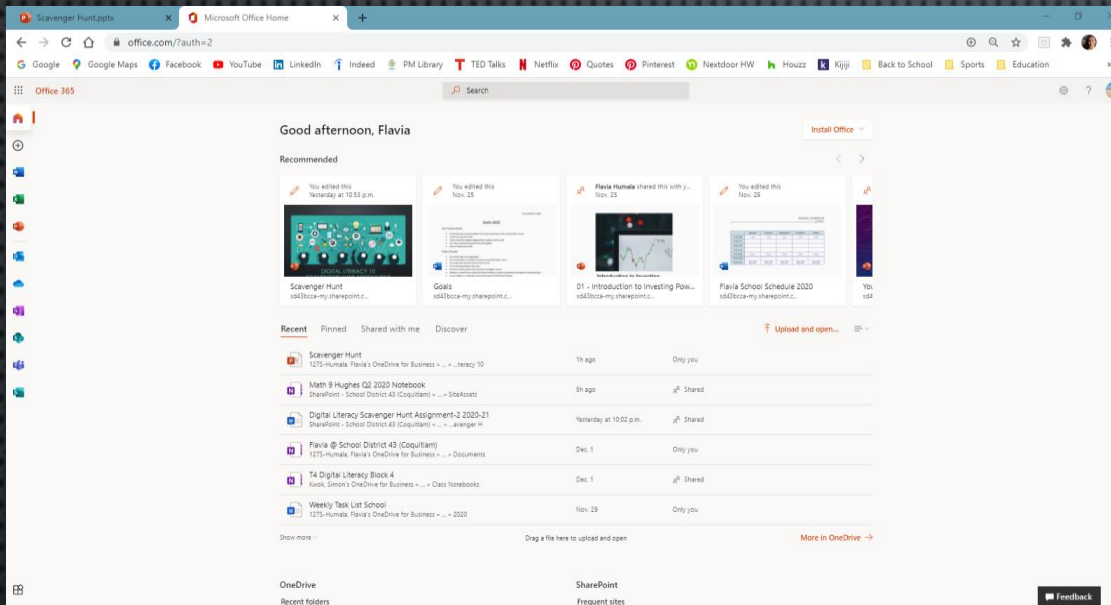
Scavenger Hunt.pptx
Microsoft Office Home
office.com/?auth=2
Google Google Maps Facebook YouTube LinkedIn Indeed PM Library TED Talks Netflix Quotes Pinterest Nextdoor HW Houzz Kijiji Back to School Sports Education

Office 365
Search

Good afternoon, Flavia
Install Office

Recommended

You edited this
Yesterday at 10:53 p.m.
DIGITAL LITERACY 10
Scavenger Hunt
sd43bcca-my.sharepoint.c...

You edited this
Nov. 25
Goals
sd43bcca-my.sharepoint.c...

Flavia Humala shared this with y...
Nov. 25
01 - Introduction to Investing Pow...
sd43bcca-my.sharepoint.c...

You edited this
Nov. 29
Flavia School Schedule 2020
sd43bcca-my.sharepoint.c...

Yo
sd4

Recent Pinned Shared with me Discover
Upload and open...

| | | |
|---|---|---|
| Scavenger Hunt<br>1275-Humala, Flavia's OneDrive for Business » ... » ...teracy 10 | 1h ago | Only you |
| Math 9 Hughes Q2 2020 Notebook<br>SharePoint - School District 43 (Coquitlam) » ... » SiteAssets | 5h ago | Shared |
| Digital Literacy Scavenger Hunt Assignment-2 2020-21<br>SharePoint - School District 43 (Coquitlam) » ... » ...avenger H | Yesterday at 10:02 p.m. | Shared |
| Flavia @ School District 43 (Coquitlam)<br>1275-Humala, Flavia's OneDrive for Business » ... » Documents | Dec. 1 | Only you |
| T4 Digital Literacy Block 4<br>Kwok, Simon's OneDrive for Business » ... » Class Notebooks | Dec. 1 | Shared |
| Weekly Task List School<br>1275-Humala, Flavia's OneDrive for Business » ... » 2020 | Nov. 29 | Only you |

Show more
Drag a file here to upload and open
More in OneDrive

OneDrive
Recent folders
SharePoint
Frequent sites
Feedback